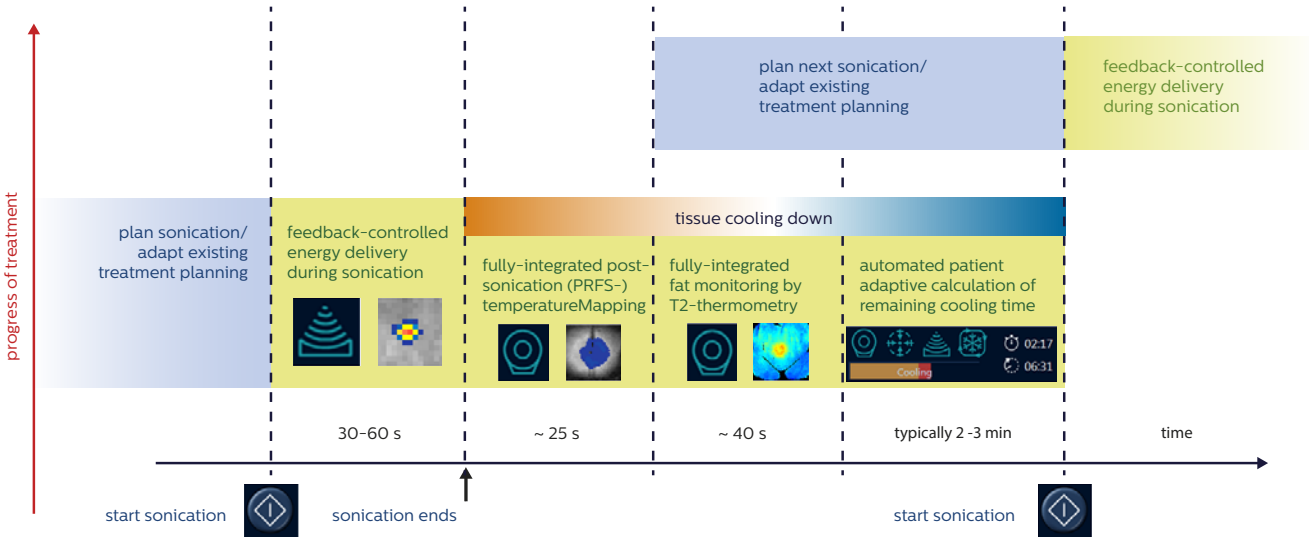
plan next sonication/
adapt existing
treatment planning

feedback-controlled
energy delivery
during sonication

progress of treatment

plan sonication/
adapt existing
treatment planning

feedback-controlled
energy delivery
during sonication

tissue cooling down

fully-integrated post-sonication (PRFS-) temperatureMapping

fully-integrated fat monitoring by T2-thermometry

automated patient adaptive calculation of remaining cooling time

02:17
06:31
Cooling

30-60 s

~ 25 s

~ 40 s

typically 2 -3 min

time

start sonication

sonication ends

start sonication